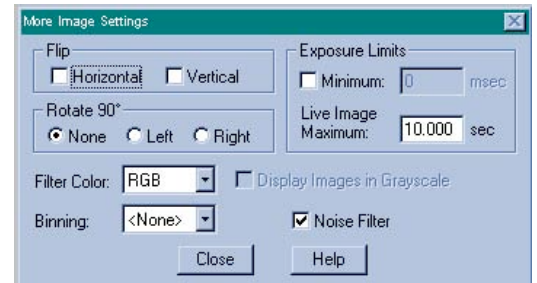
More Image Settings

Flip
Horizontal
Vertical

Exposure Limits
Minimum: 0 msec
Live Image Maximum: 10.000 sec

Rotate 90°
None
Left
Right

Filter Color: RGB
Display Images in Grayscale

Binning: <None>
Noise Filter

Close
Help